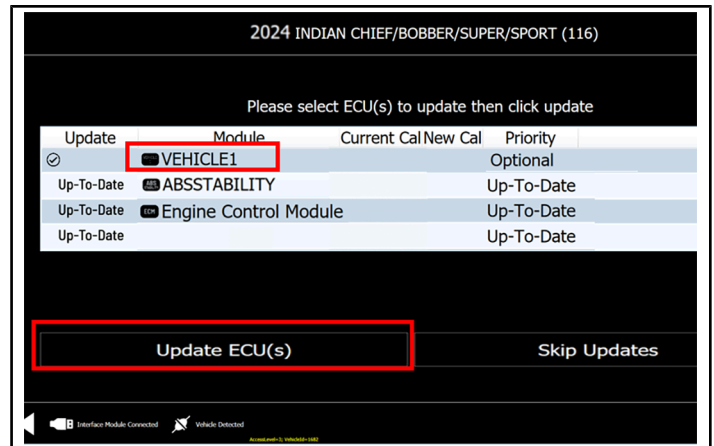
2024 INDIAN CHIEF/BOBBER/SUPER/SPORT (116)

Please select ECU(s) to update then click update

| Update | Module | Current Cal | New Cal | Priority |
|---|---|---|---|---|
| ⊘ | VEHICLE1 | | | Optional |
| Up-To-Date | ABS ABSSTABILITY | | | Up-To-Date |
| Up-To-Date | ECM Engine Control Module | | | Up-To-Date |
| Up-To-Date | | | | Up-To-Date |

Update ECU(s)

Skip Updates

Interface Module Connected

Vehicle Detected

AccessLevel=1; VehicleId=1682